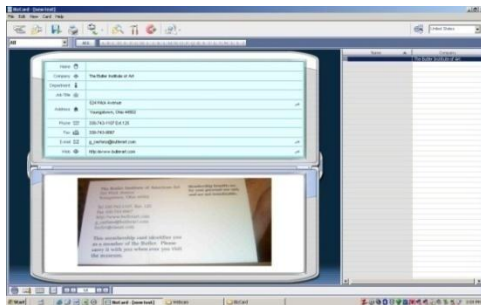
File Edit View Card Help

All

Name
Company The Butler Institute of Art
Department
Job Title
Address 524 Wick Avenue
Youngstown, Ohio 44502
Phone 330-743-1107 Ext 120
Fax 330-743-9567
E-mail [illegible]@butlerart.com
Web http://www.butlerart.com

The Butler Institute of American Art
This membership card identifies you as a member of the Butler. Please carry it with you when you visit the museum.

Name
Company
The Butler Institute of Art

United States

Start